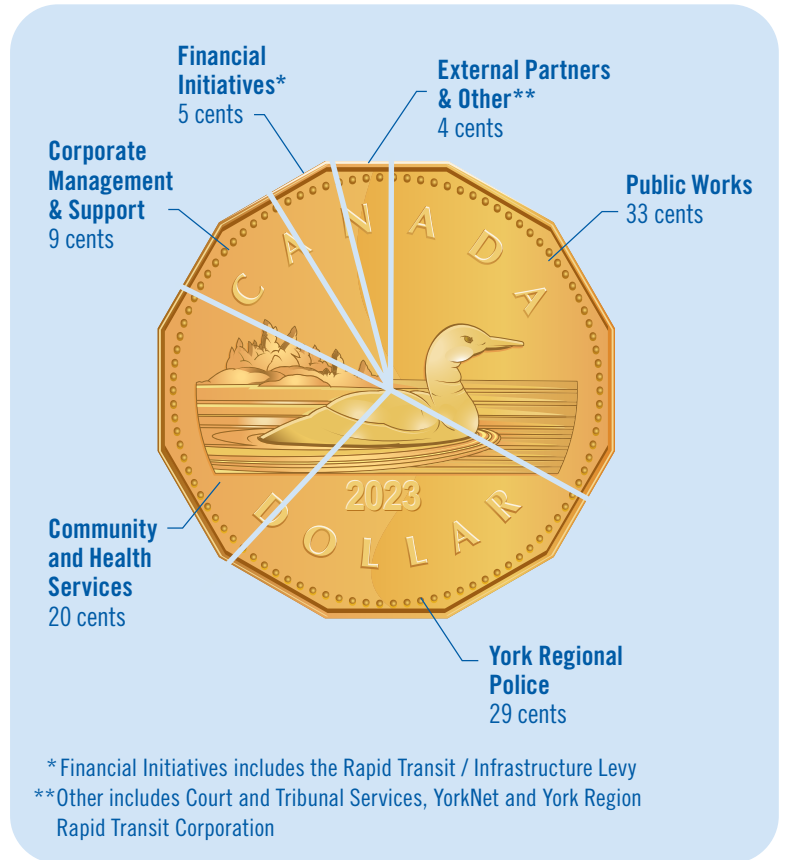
Financial Initiatives*
5 cents

External Partners & Other**
4 cents

Corporate Management & Support
9 cents

Public Works
33 cents

CANADA

2023

DOLLAR

Community and Health Services
20 cents

York Regional Police
29 cents

*Financial Initiatives includes the Rapid Transit / Infrastructure Levy
**Other includes Court and Tribunal Services, YorkNet and York Region Rapid Transit Corporation